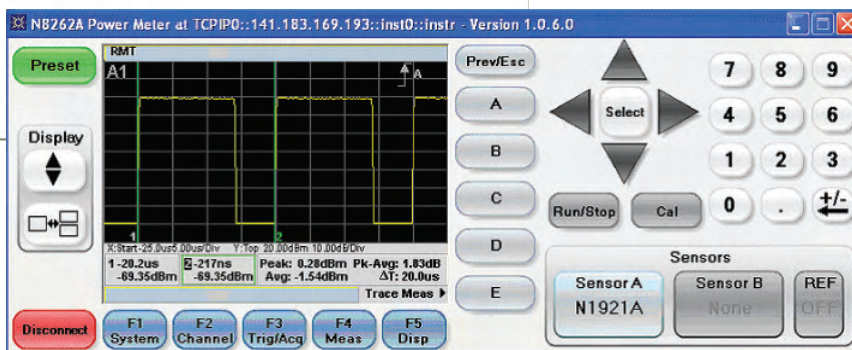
N8262A Power Meter at TCPIP0::141.183.169.193::inst0::instr - Version 1.0.6.0

Preset

Display

RMT

A1

A

1

2

X:Start-25.0us5.00us/Div Y:Top 20.00dBm 10.00dB/Div

1-20.2us -69.35dBm

2-217ns -69.35dBm

Peak: 0.28dBm Pk-Avg: 1.83dB

Avg: -1.54dBm ΔT: 20.0us

Trace Meas

Prev/Esc

A

B

C

D

E

Select

Run/Stop

Cal

7 8 9

4 5 6

1 2 3

0 . +/-

Sensors

Sensor A N1921A

Sensor B None

REF OFF

Disconnect

F1 System

F2 Channel

F3 Trig/Acq

F4 Meas

F5 Disp